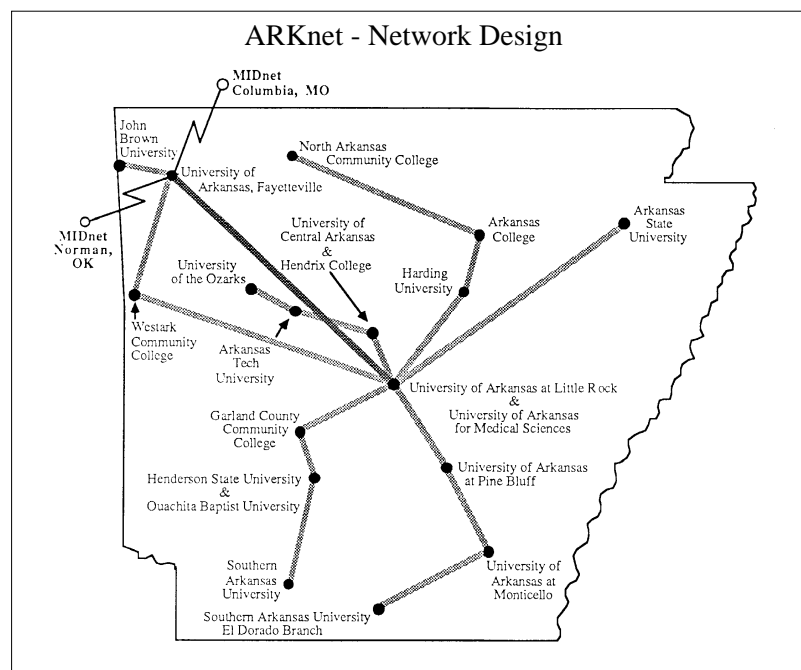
ARKnet - Network Design

MIDnet Columbia, MO

John Brown University

University of Arkansas, Fayetteville

North Arkansas Community College

MIDnet Norman, OK

University of Central Arkansas & Hendrix College

Arkansas College

Arkansas State University

University of the Ozarks

Harding University

Westark Community College

Arkansas Tech University

University of Arkansas at Little Rock & University of Arkansas for Medical Sciences

Garland County Community College

Henderson State University & Ouachita Baptist University

University of Arkansas at Pine Bluff

Southern Arkansas University

University of Arkansas at Monticello

Southern Arkansas University El Dorado Branch